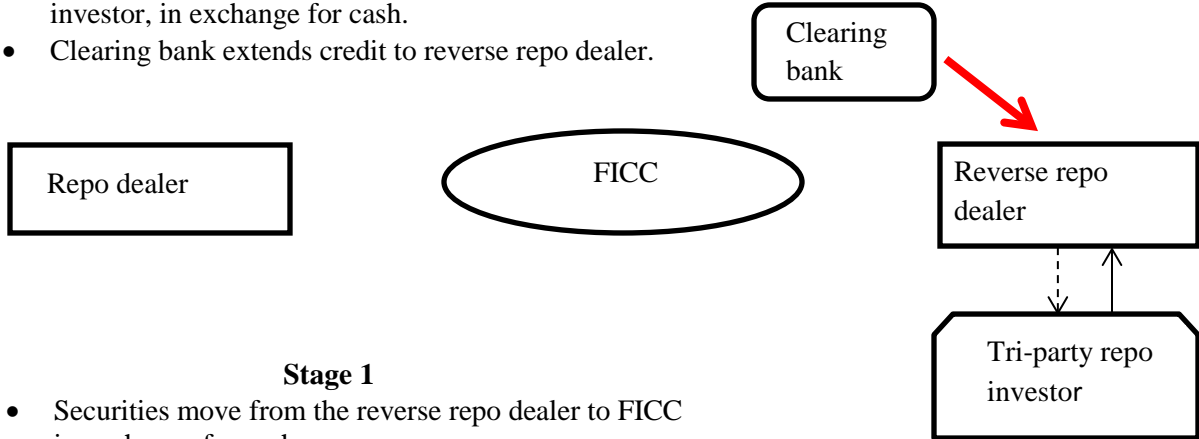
investor, in exchange for cash.

• Clearing bank extends credit to reverse repo dealer.

Clearing bank

Repo dealer

FICC

Reverse repo dealer

Tri-party repo investor

**Stage 1**

• Securities move from the reverse repo dealer to FICC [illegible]